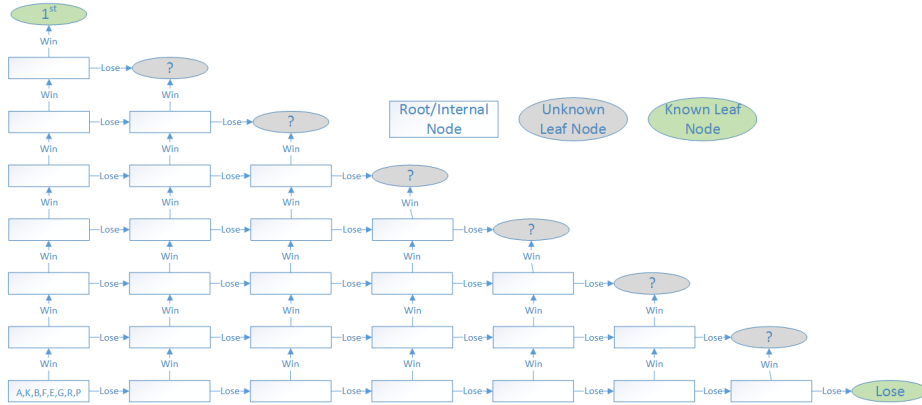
1st
Win
Lose ?
Win Win
Lose Lose ?
Win Win Win
Lose Lose Lose ?
Win Win Win Win
Lose Lose Lose Lose ?
Win Win Win Win Win
Lose Lose Lose Lose Lose ?
Win Win Win Win Win Win
Lose Lose Lose Lose Lose Lose ?
Win Win Win Win Win Win Win
A,K,B,F,E,G,R,P Lose Lose Lose Lose Lose Lose Lose Lose

Root/Internal Node
Unknown Leaf Node
Known Leaf Node